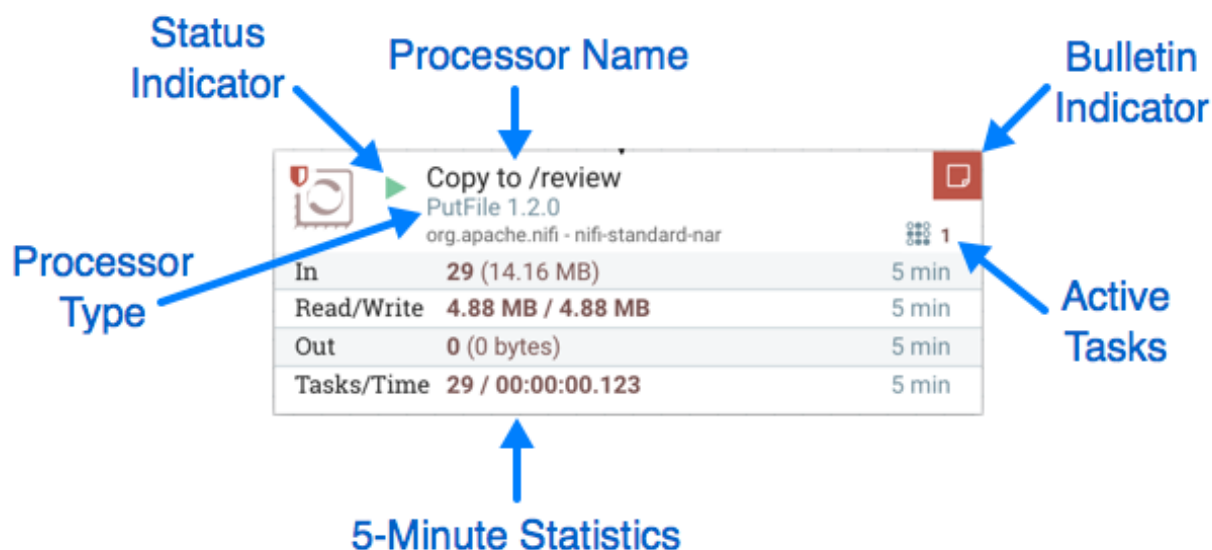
Status Indicator

Processor Name

Bulletin Indicator

Copy to /review
PutFile 1.2.0
org.apache.nifi - nifi-standard-nar

1

Processor Type

| In | 29 (14.16 MB) | 5 min |
|---|---|---|
| Read/Write | 4.88 MB / 4.88 MB | 5 min |
| Out | 0 (0 bytes) | 5 min |
| Tasks/Time | 29 / 00:00:00.123 | 5 min |

Active Tasks

5-Minute Statistics